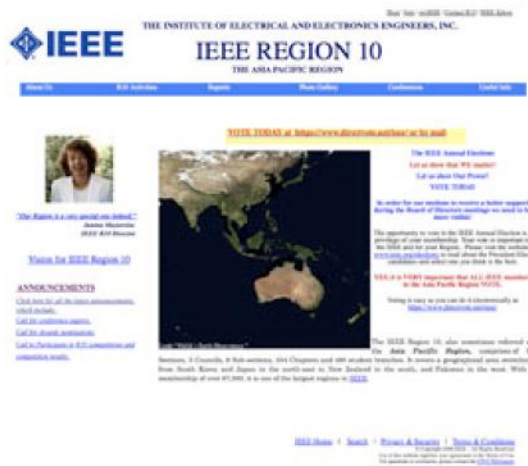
IEEE

THE INSTITUTE OF ELECTRICAL AND ELECTRONICS ENGINEERS, INC.

IEEE REGION 10

THE ASIA PACIFIC REGION

About Us | R10 Activities | Reports | Photo Gallery | Conferences | Useful links

VOTE TODAY at https://www.directvote.net/ieee/ or by mail

"Our Region is a very special one indeed." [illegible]

Vision for IEEE Region 10

ANNOUNCEMENTS

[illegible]

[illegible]

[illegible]

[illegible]

The IEEE Annual Elections

Let us show that WE matter!

Let us show Our Power!

VOTE TODAY

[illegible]

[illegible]

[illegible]

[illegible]

The IEEE Region 10, also sometimes referred as the Asia Pacific Region, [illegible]

IEEE Home | Search | Privacy & Security | Terms & Conditions

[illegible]